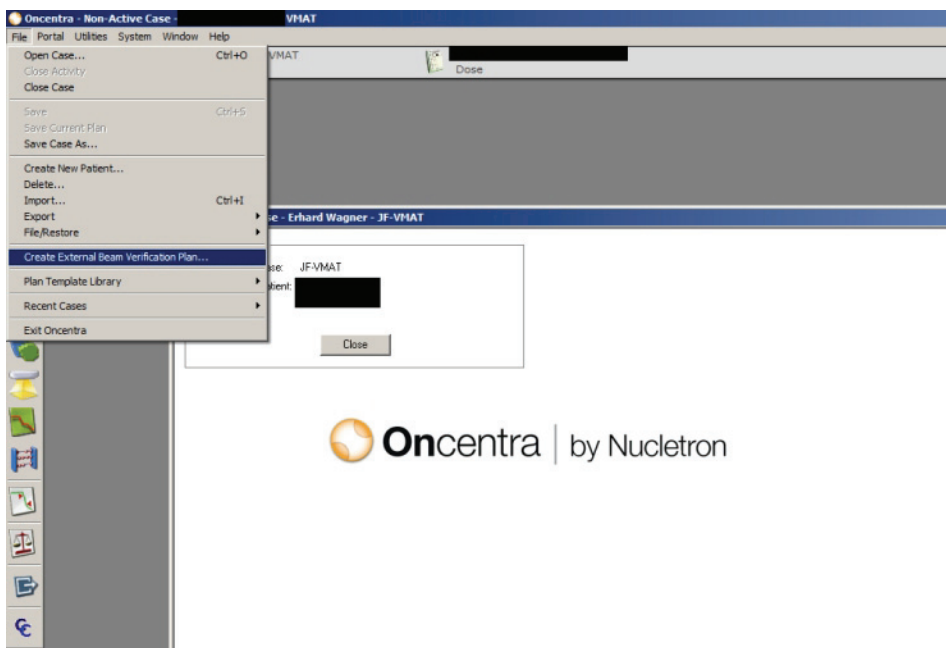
Oncentra - Non-Active Case - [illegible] VMAT

File Portal Utilities System Window Help

Open Case... Ctrl+O
Close Activity
Close Case

Save Ctrl+S
Save Current Plan
Save Case As...

Create New Patient...
Delete...
Import... Ctrl+I
Export
File/Restore

Create External Beam Verification Plan...

Plan Template Library

Recent Cases

Exit Oncentra

VMAT

Dose

se - Erhard Wagner - JF-VMAT

se: JF-VMAT
tient:

Close

Oncentra | by Nucletron